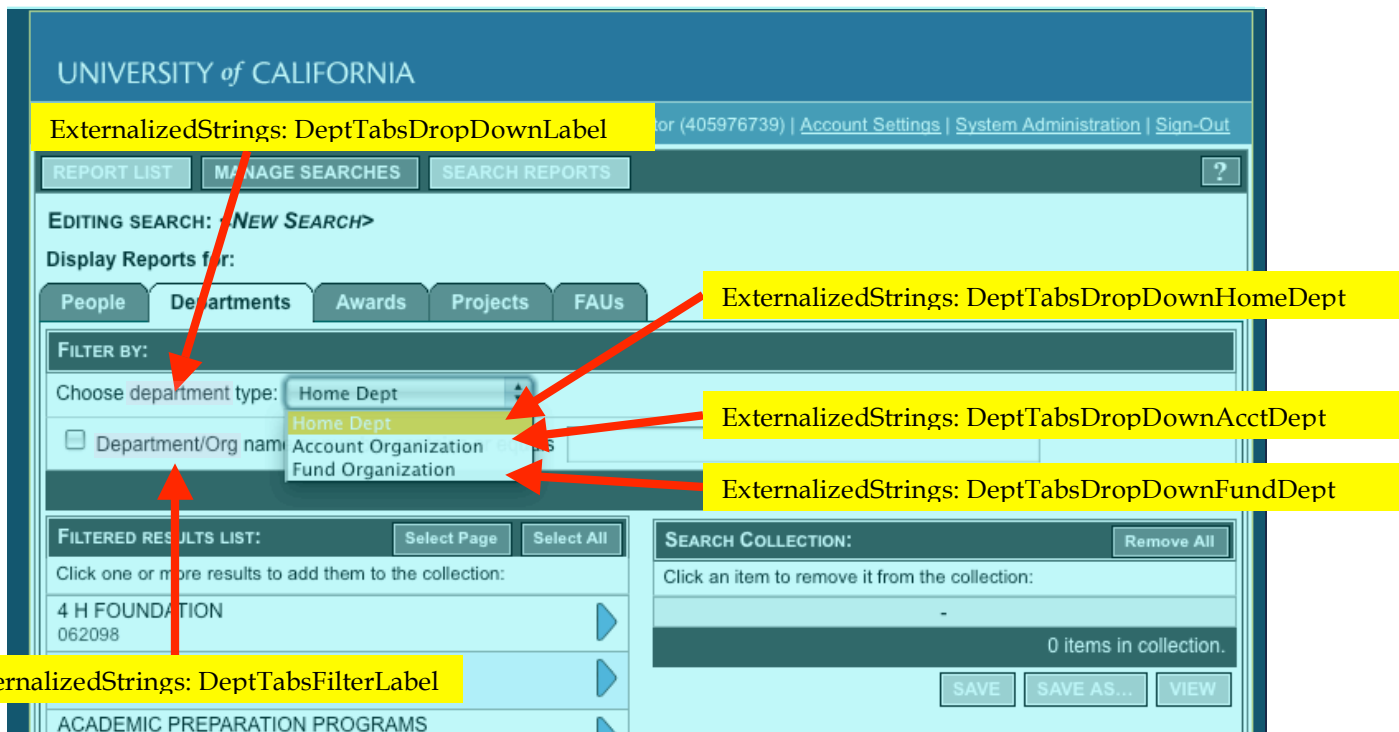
UNIVERSITY of CALIFORNIA

ExternalizedStrings: DeptTabsDropDownLabel

tor (405976739) | Account Settings | System Administration | Sign-Out

REPORT LIST MANAGE SEARCHES SEARCH REPORTS ?

EDITING SEARCH: <NEW SEARCH>

Display Reports for:

People Departments Awards Projects FAUs

ExternalizedStrings: DeptTabsDropDownHomeDept

FILTER BY:

Choose department type: Home Dept

Home Dept
Account Organization
Fund Organization

ExternalizedStrings: DeptTabsDropDownAcctDept

Department/Org name

ExternalizedStrings: DeptTabsDropDownFundDept

FILTERED RESULTS LIST: Select Page Select All

Click one or more results to add them to the collection:

4 H FOUNDATION
062098

ernalizedStrings: DeptTabsFilterLabel

ACADEMIC PREPARATION PROGRAMS

SEARCH COLLECTION: Remove All

Click an item to remove it from the collection:

-

0 items in collection.

SAVE SAVE AS... VIEW